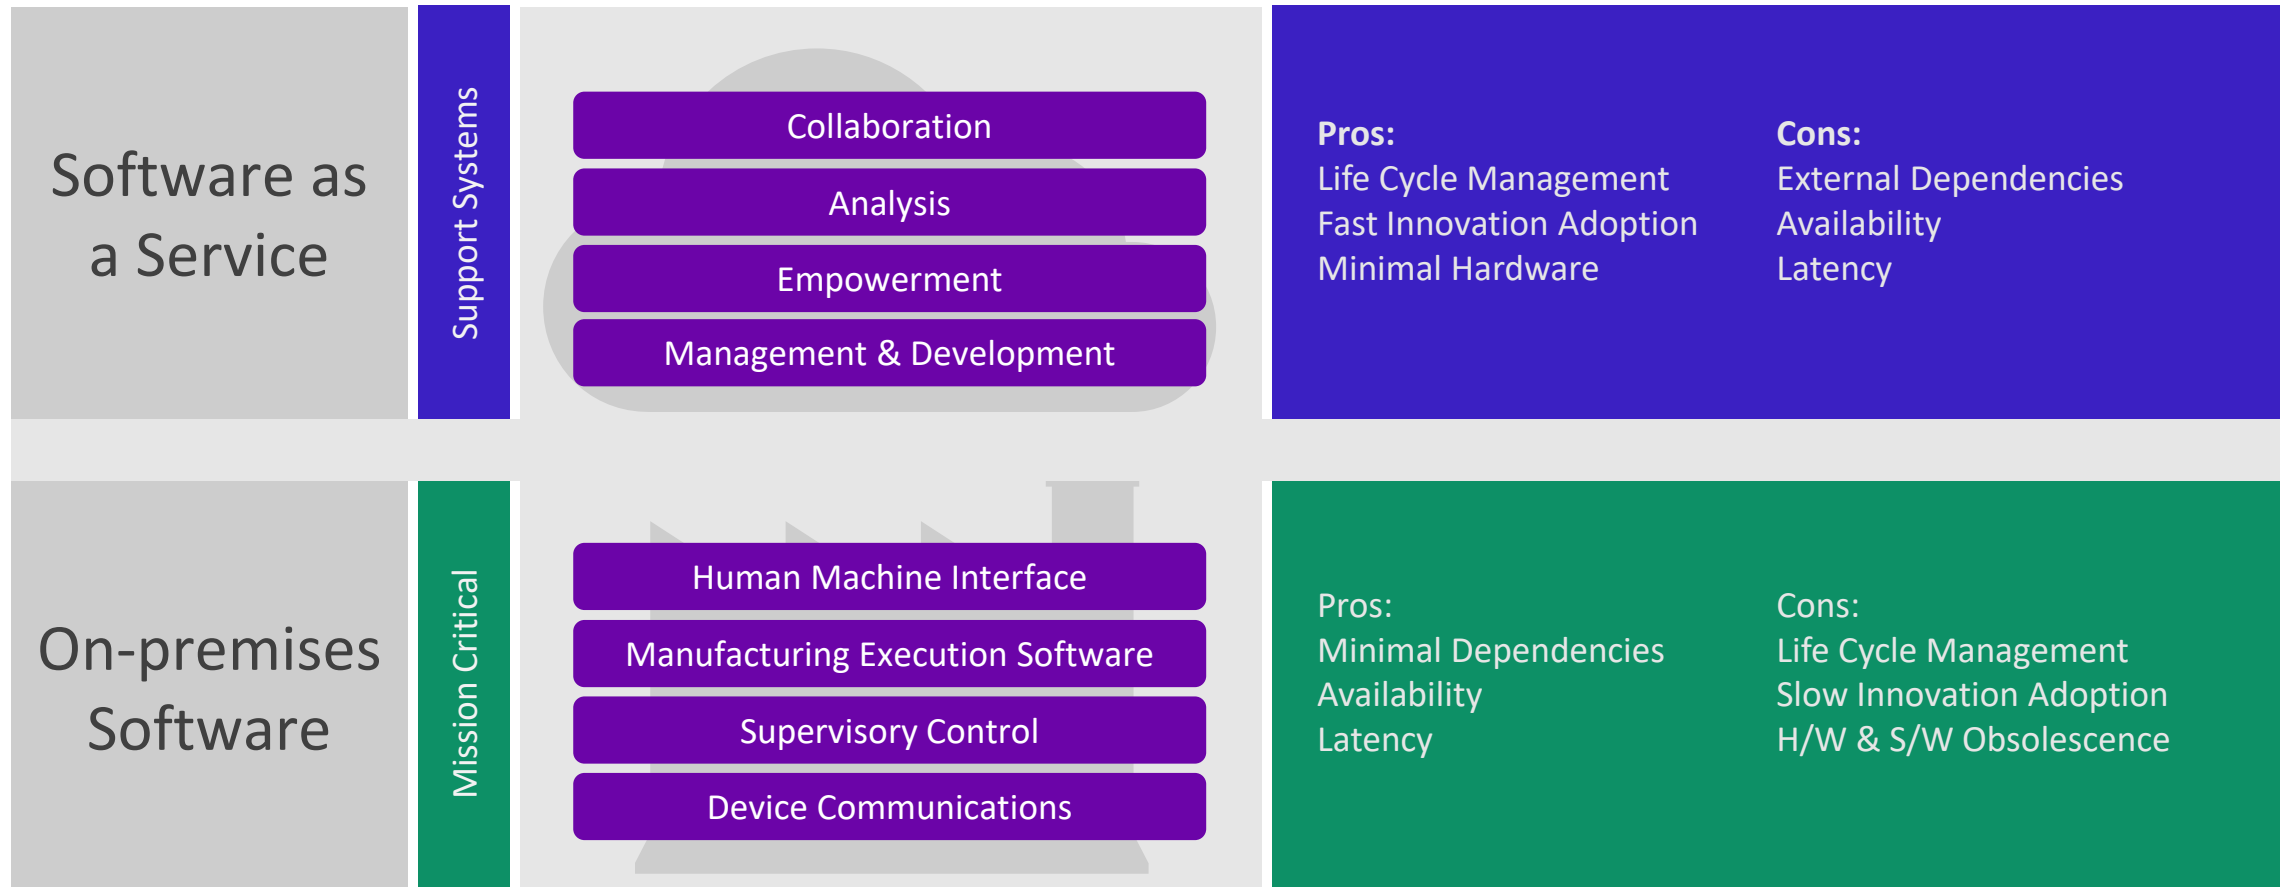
Software as a Service

Support Systems

Collaboration

Analysis

Empowerment

Management & Development

Pros:
Life Cycle Management
Fast Innovation Adoption
Minimal Hardware

Cons:
External Dependencies
Availability
Latency

On-premises Software

Mission Critical

Human Machine Interface

Manufacturing Execution Software

Supervisory Control

Device Communications

Pros:
Minimal Dependencies
Availability
Latency

Cons:
Life Cycle Management
Slow Innovation Adoption
H/W & S/W Obsolescence